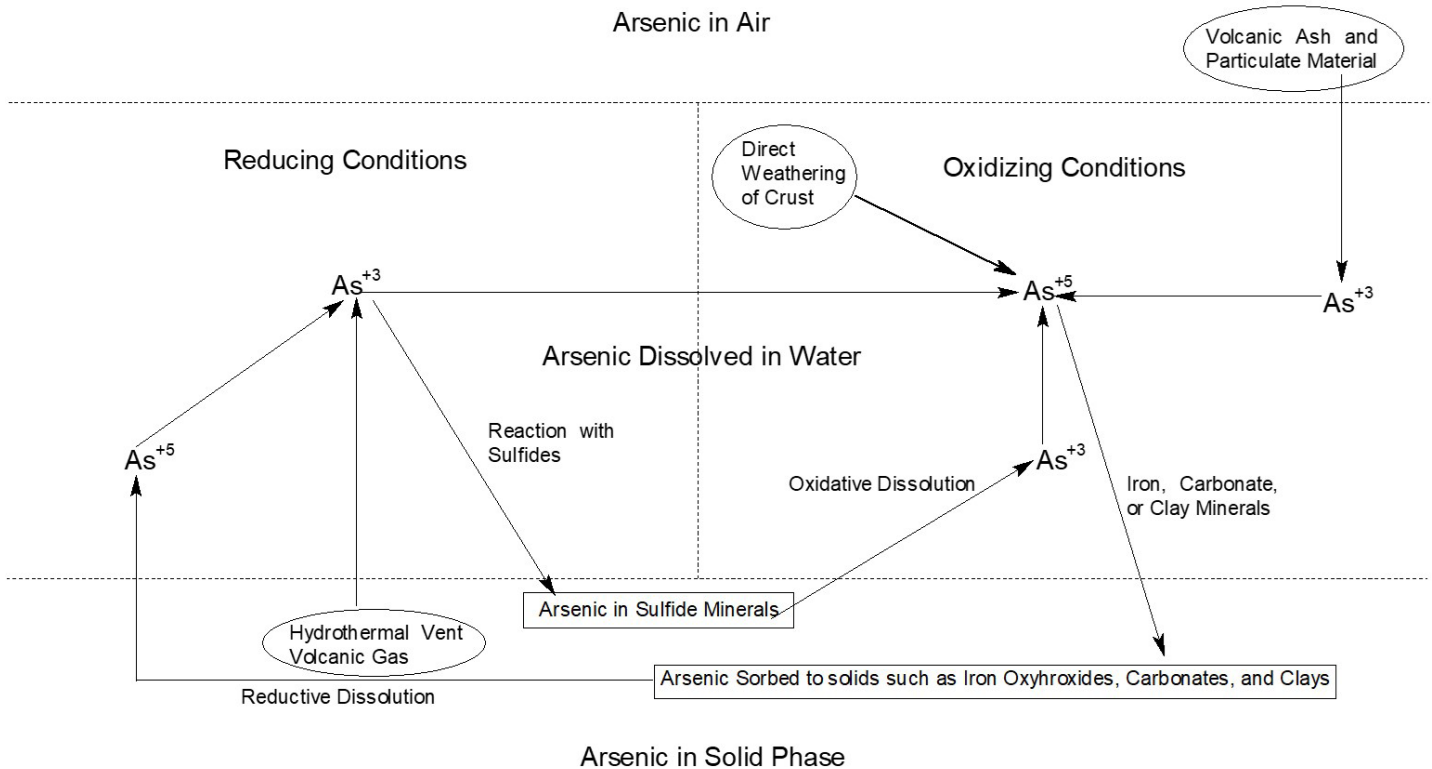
Arsenic in Air

Volcanic Ash and Particulate Material

Reducing Conditions

Direct Weathering of Crust

Oxidizing Conditions

$As^{+3}$

$As^{+5}$

$As^{+3}$

Arsenic Dissolved in Water

Reaction with Sulfides

$As^{+5}$

$As^{+3}$

Oxidative Dissolution

Iron, Carbonate, or Clay Minerals

Arsenic in Sulfide Minerals

Hydrothermal Vent Volcanic Gas

Arsenic Sorbed to solids such as Iron Oxyhroxides, Carbonates, and Clays

Reductive Dissolution

Arsenic in Solid Phase